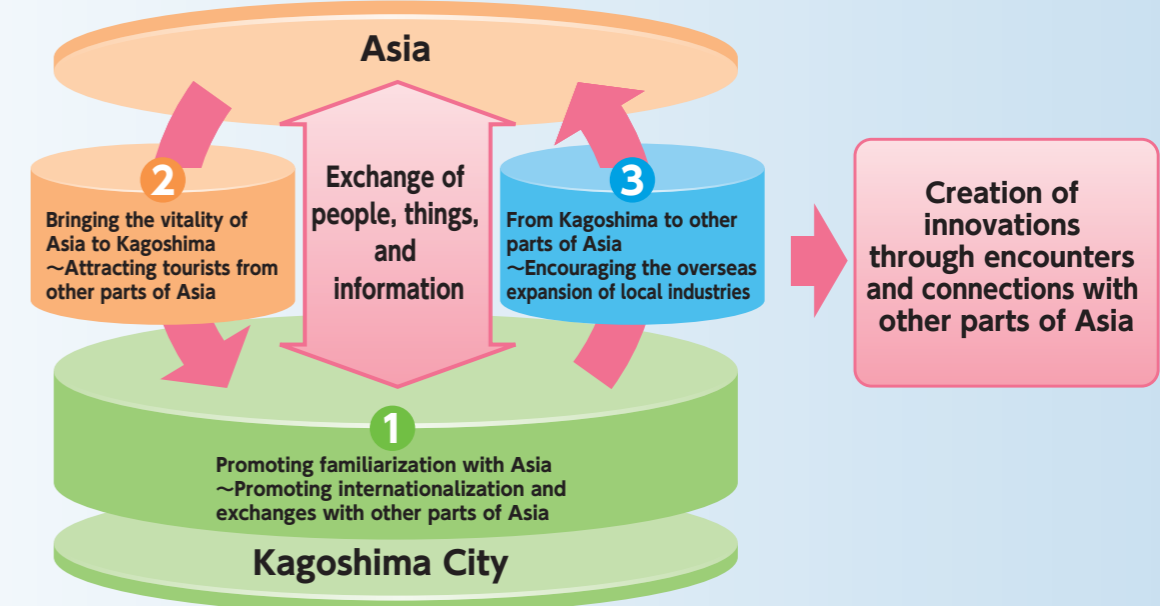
Asia

Exchange of people, things, and information

2
Bringing the vitality of Asia to Kagoshima
〜Attracting tourists from other parts of Asia

3
From Kagoshima to other parts of Asia
〜Encouraging the overseas expansion of local industries

Creation of innovations through encounters and connections with other parts of Asia

1
Promoting familiarization with Asia
〜Promoting internationalization and exchanges with other parts of Asia

Kagoshima City